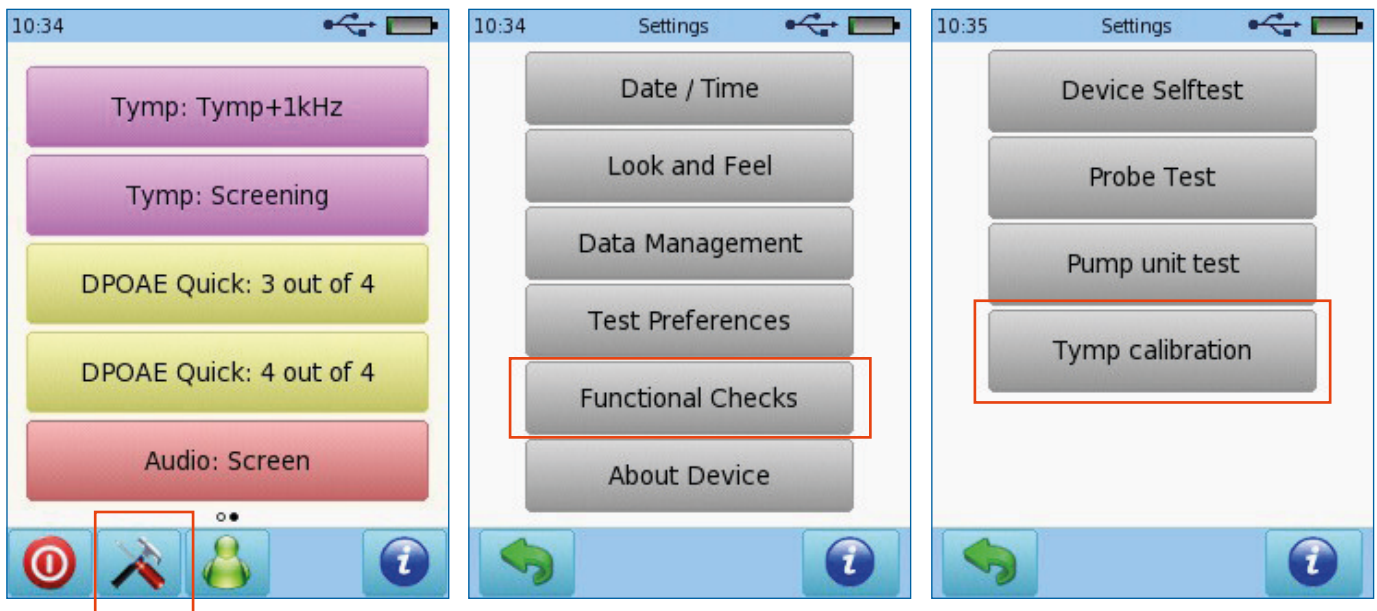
10:34

Tymp: Tymp+1kHz

Tymp: Screening

DPOAE Quick: 3 out of 4

DPOAE Quick: 4 out of 4

Audio: Screen

i

10:34 Settings

Date / Time

Look and Feel

Data Management

Test Preferences

Functional Checks

About Device

i

10:35 Settings

Device Selftest

Probe Test

Pump unit test

Tymp calibration

i